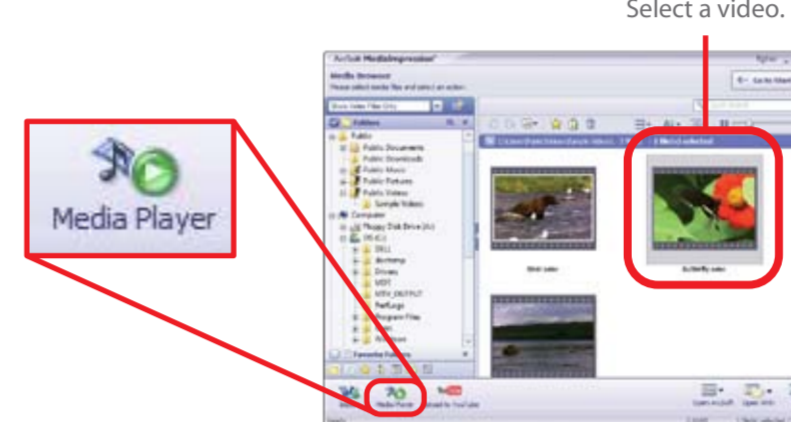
Select a video.

Media Player

ArcSoft MediaImpression

Media Browser

Please select media files and select an action.

Show Video Files Only

Folders

Public

Public Documents

Public Downloads

Public Music

Public Pictures

Public Videos

Sample Videos

Computer

Floppy Disk Drive (A:)

DELL

Drivers

Program Files

Favorite Folders

1 file(s) selected

Bird.wmv

Butterfly.wmv

Media Player

Upload to YouTube